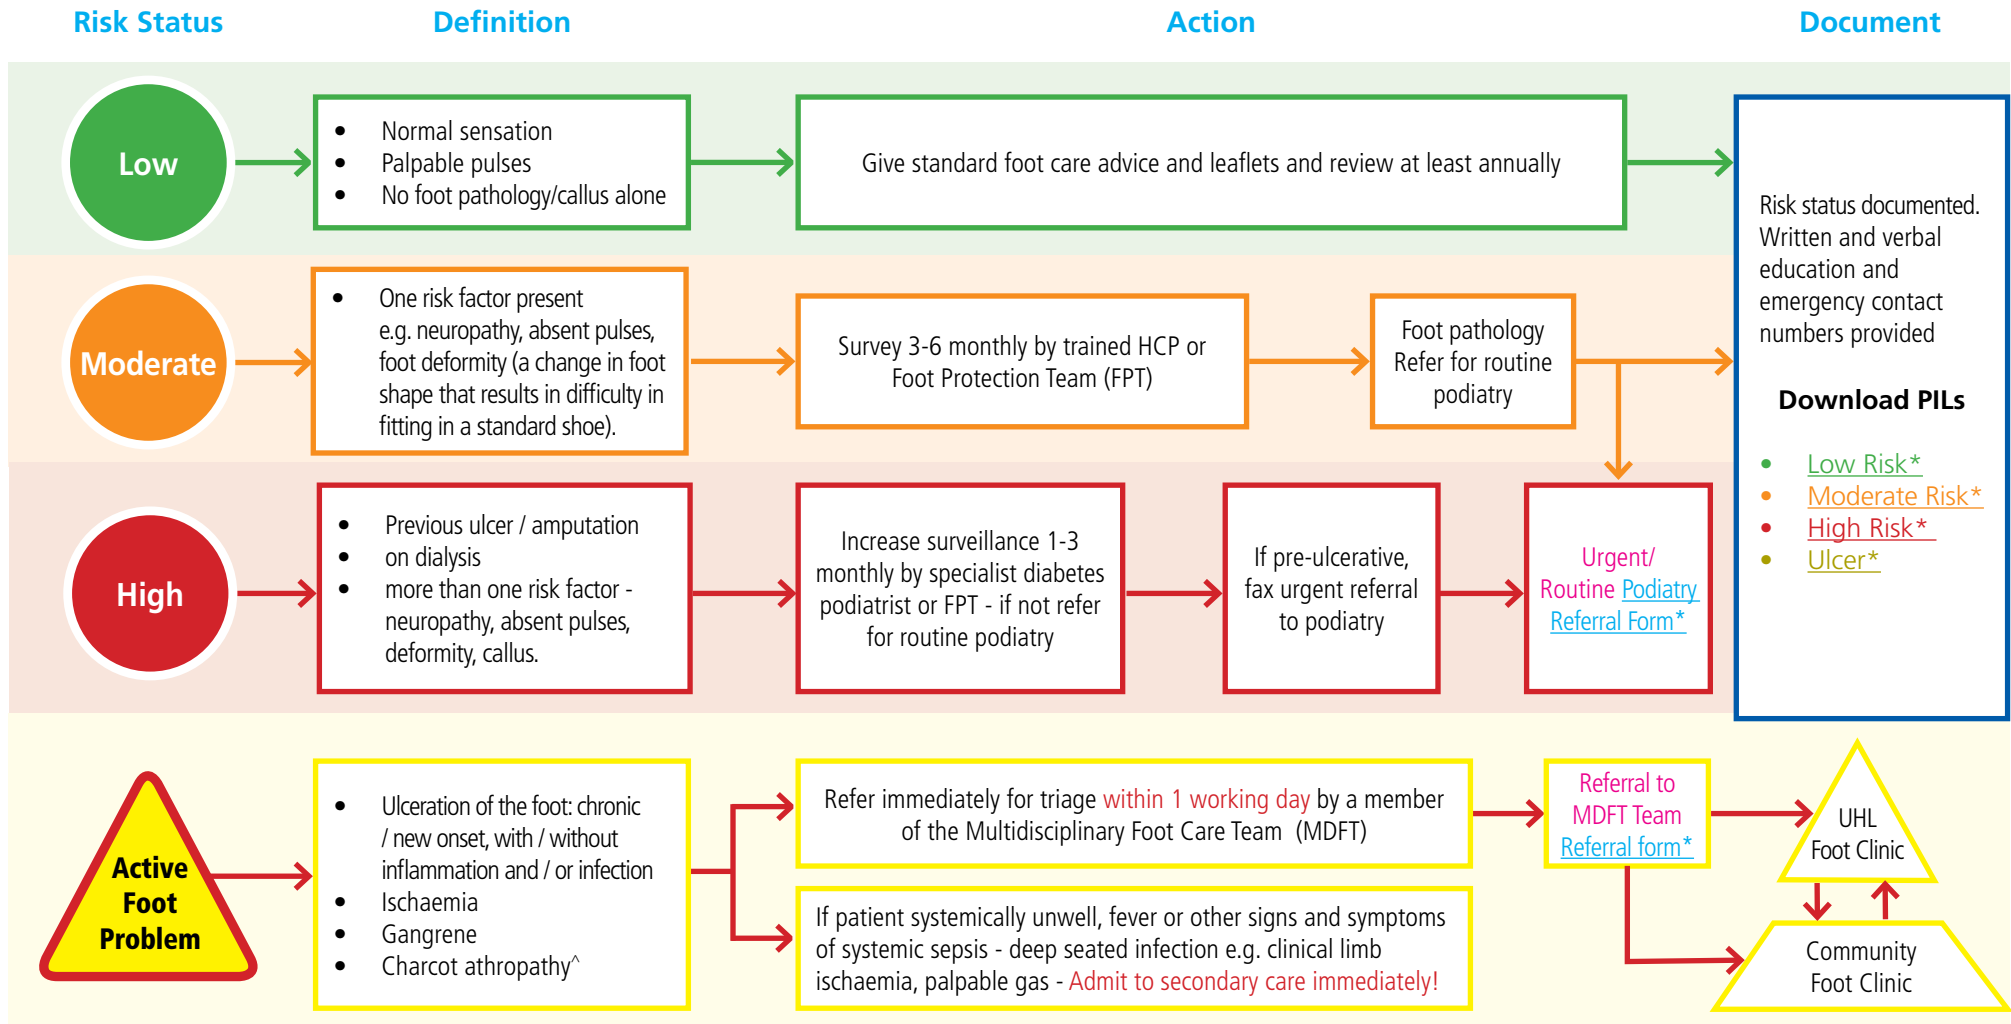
Risk Status | Definition | Action | Document

Low

- Normal sensation
- Palpable pulses
- No foot pathology/callus alone

Give standard foot care advice and leaflets and review at least annually

Moderate

- One risk factor present e.g. neuropathy, absent pulses, foot deformity (a change in foot shape that results in difficulty in fitting in a standard shoe).

Survey 3-6 monthly by trained HCP or Foot Protection Team (FPT)

Foot pathology Refer for routine podiatry

High

- Previous ulcer / amputation
- on dialysis
- more than one risk factor - neuropathy, absent pulses, deformity, callus.

Increase surveillance 1-3 monthly by specialist diabetes podiatrist or FPT - if not refer for routine podiatry

If pre-ulcerative, fax urgent referral to podiatry

Urgent/ Routine Podiatry Referral Form*

Risk status documented. Written and verbal education and emergency contact numbers provided

Download PILs

- Low Risk*
- Moderate Risk*
- High Risk*
- Ulcer*

Active Foot Problem

- Ulceration of the foot: chronic / new onset, with / without inflammation and / or infection
- Ischaemia
- Gangrene
- Charcot athropathy^

Refer immediately for triage within 1 working day by a member of the Multidisciplinary Foot Care Team (MDFT)

If patient systemically unwell, fever or other signs and symptoms of systemic sepsis - deep seated infection e.g. clinical limb ischaemia, palpable gas - Admit to secondary care immediately!

Referral to MDFT Team Referral form*

UHL Foot Clinic

Community Foot Clinic